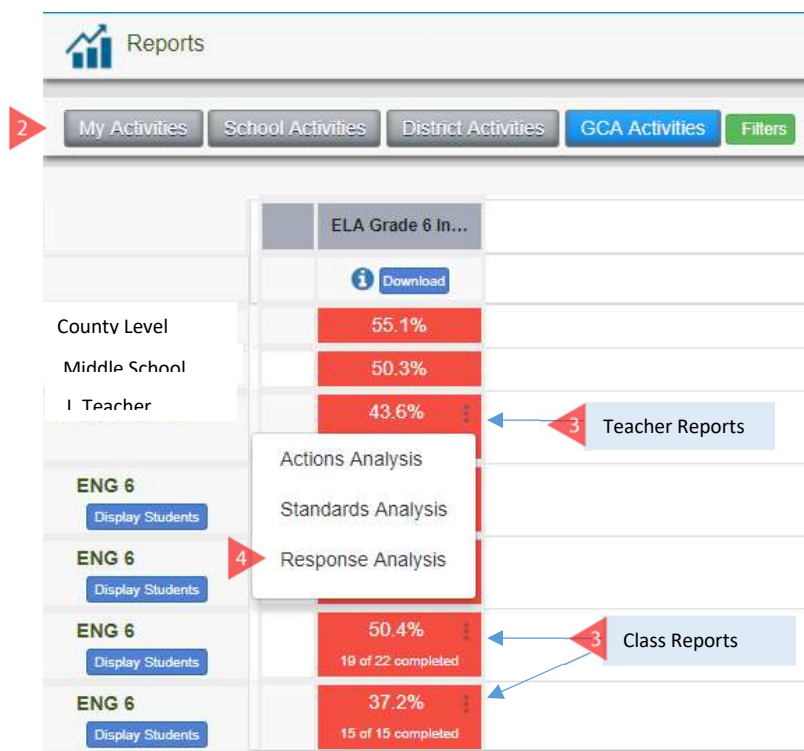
Reports

2 My Activities School Activities District Activities GCA Activities Filters

ELA Grade 6 In...

Download

County Level 55.1%

Middle School 50.3%

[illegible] Teacher 43.6%

3 Teacher Reports

Actions Analysis

Standards Analysis

4 Response Analysis

ENG 6
Display Students

ENG 6
Display Students

ENG 6
Display Students
50.4%
19 of 22 completed

3 Class Reports

ENG 6
Display Students
37.2%
15 of 15 completed